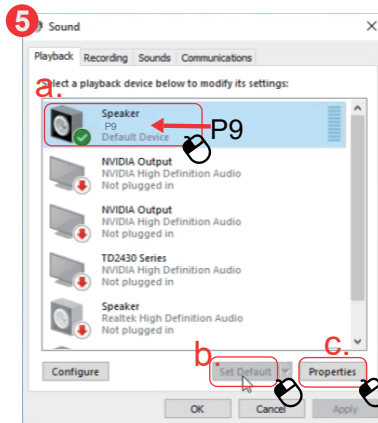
5

Sound

Playback Recording Sounds Communications

a. lect a playback device below to modify its settings:

Speaker
P9
Default Device

P9

NVIDIA Output
NVIDIA High Definition Audio
Not plugged in

NVIDIA Output
NVIDIA High Definition Audio
Not plugged in

TD2430 Series
NVIDIA High Definition Audio
Not plugged in

Speaker
Realtek High Definition Audio
Not plugged in

Configure

b. Set Default

c. Properties

OK Cancel Apply